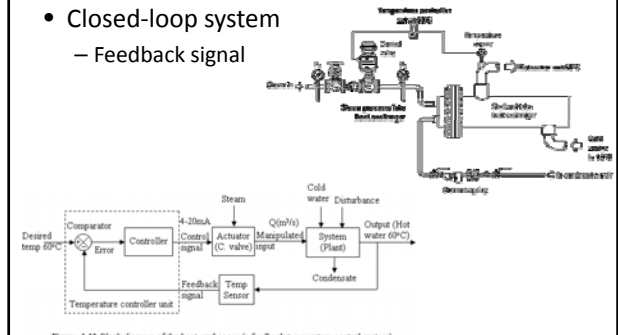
• Closed-loop system
– Feedback signal

Temperature controller
Control valve
Steam
Steam pressure tube heat exchanger
Shell and tube heat exchanger
Cold water
Condensate

Desired temp 60°C
Comparator
Error
Controller
4-20mA
Control signal
Steam
Actuator (C. valve)
Q(m³/s)
Manipulated input
Cold water
Disturbance
System (Plant)
Output (Hot water 60°C)
Condensate
Feedback signal
Temp Sensor
Temperature controller unit

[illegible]